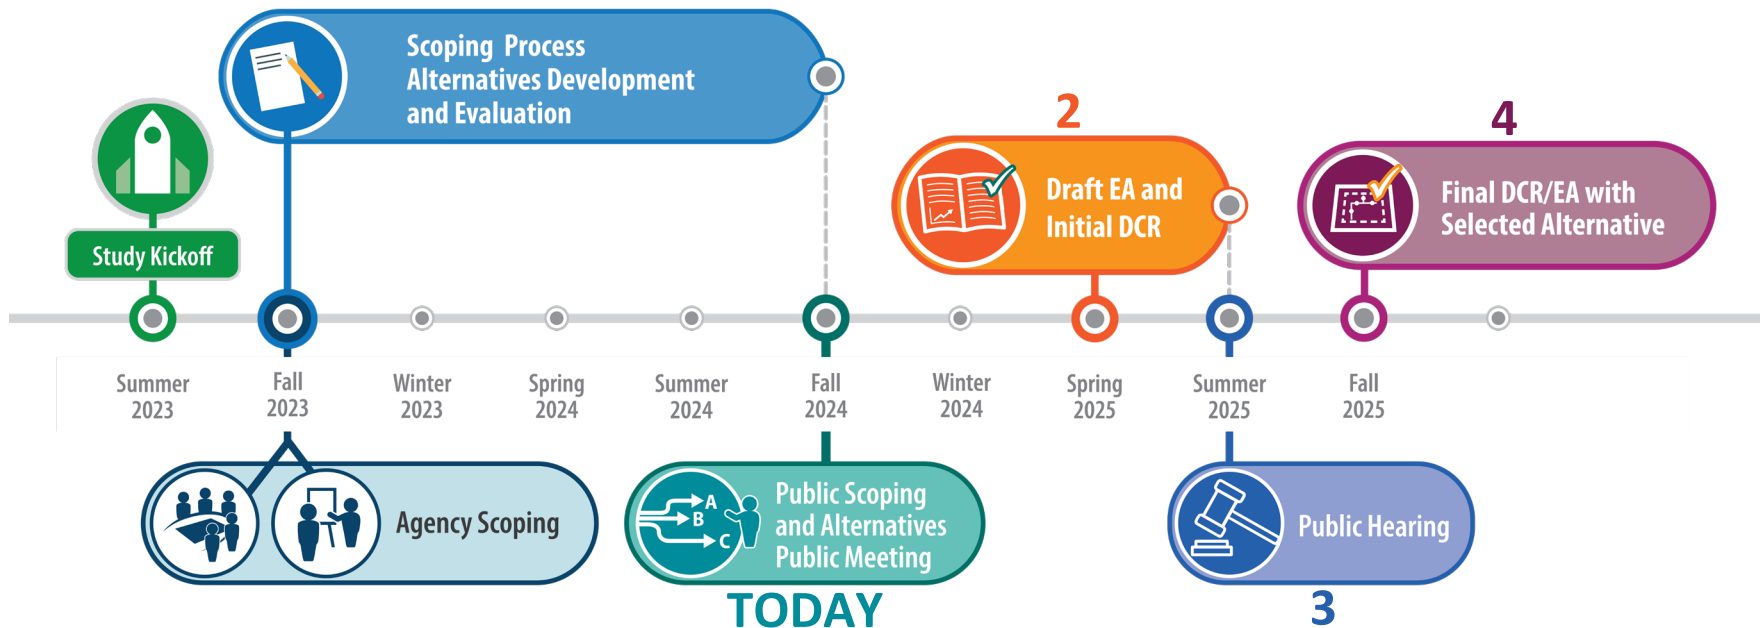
Scoping Process
Alternatives Development
and Evaluation

2

4

Draft EA and
Initial DCR

Final DCR/EA with
Selected Alternative

Study Kickoff

Summer 2023

Fall 2023

Winter 2023

Spring 2024

Summer 2024

Fall 2024

Winter 2024

Spring 2025

Summer 2025

Fall 2025

Agency Scoping

A
B
C

Public Scoping
and Alternatives
Public Meeting

TODAY

Public Hearing

3